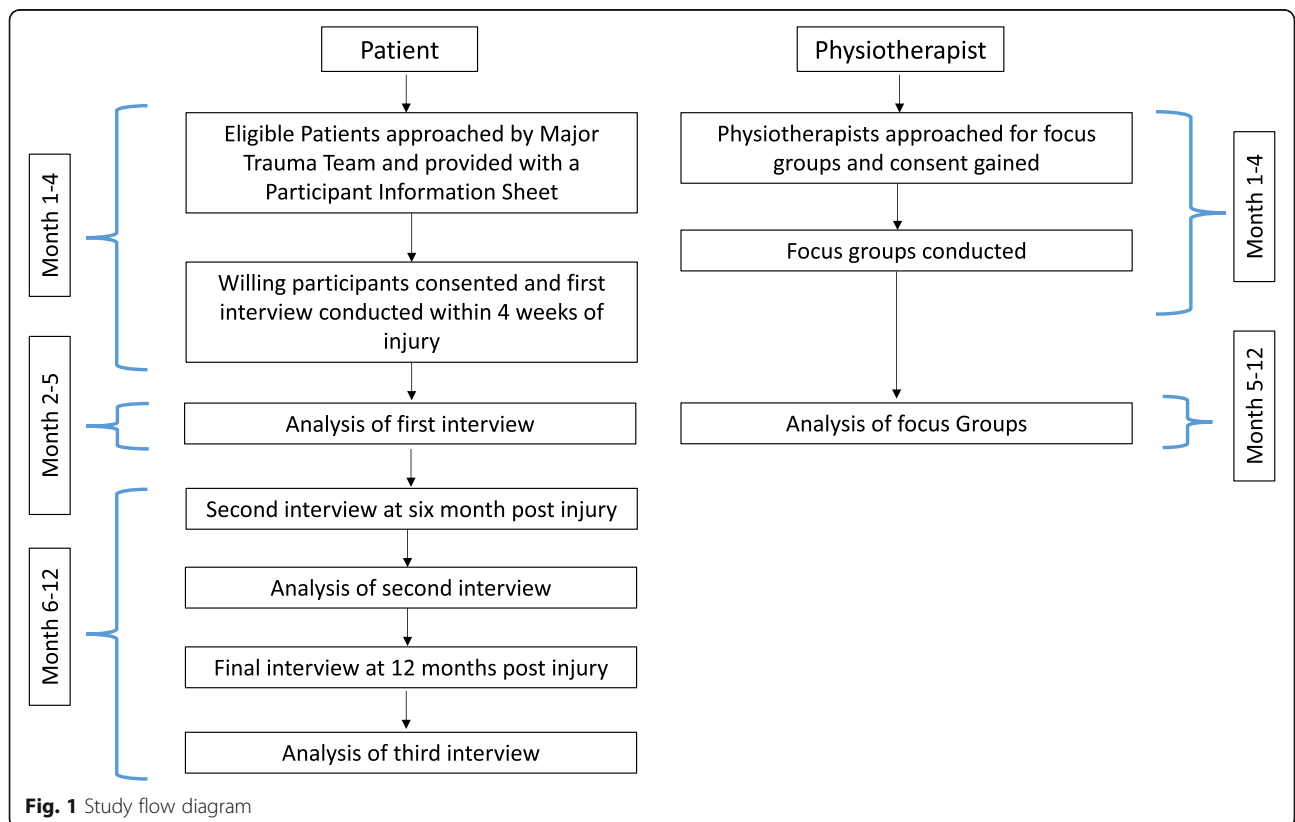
Patient

Month 1-4

Eligible Patients approached by Major Trauma Team and provided with a Participant Information Sheet

Willing participants consented and first interview conducted within 4 weeks of injury

Month 2-5

Analysis of first interview

Month 6-12

Second interview at six month post injury

Analysis of second interview

Final interview at 12 months post injury

Analysis of third interview

Physiotherapist

Physiotherapists approached for focus groups and consent gained

Focus groups conducted

Month 1-4

Analysis of focus Groups

Month 5-12

**Fig. 1** Study flow diagram